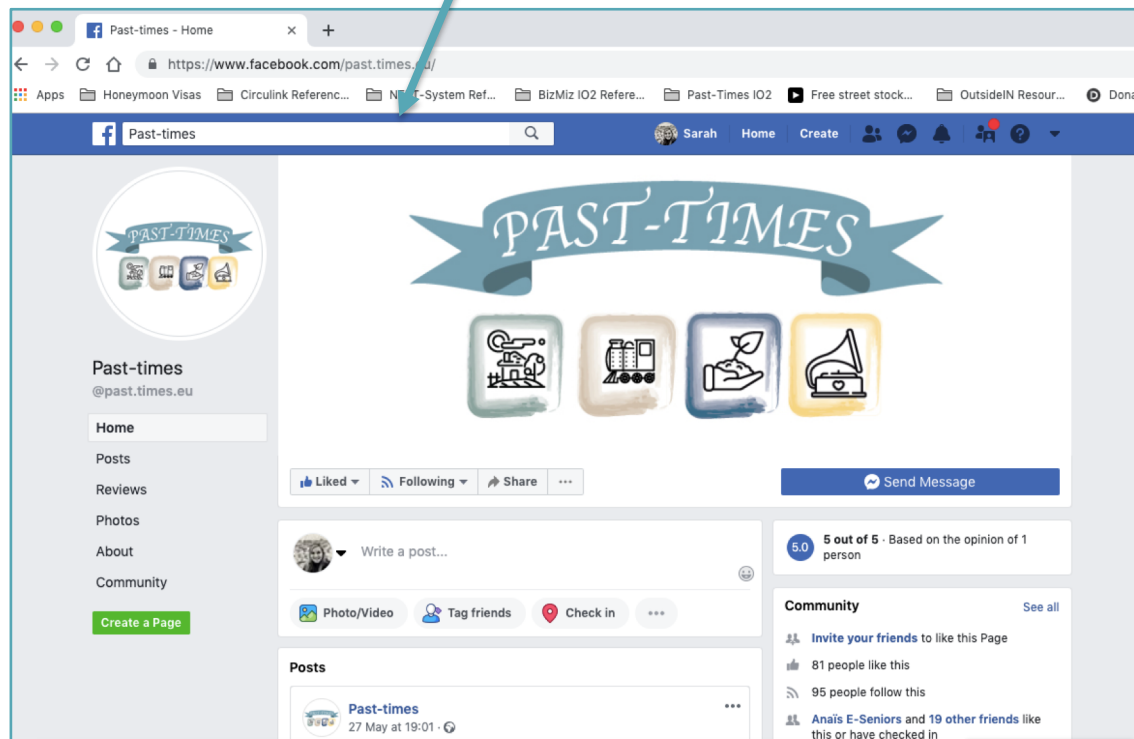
Past-times - Home ×
+
https://www.facebook.com/past.times.eu/
Apps Honeymoon Visas Circulink Referenc... N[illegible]T-System Ref... BizMiz IO2 Refere... Past-Times IO2 Free street stock... OutsideIN Resour... Dona
Past-times
Sarah Home Create

PAST-TIMES

PAST-TIMES

Past-times
@past.times.eu
Home
Posts
Reviews
Photos
About
Community
Create a Page

Liked Following Share ···
Send Message

Write a post...
Photo/Video Tag friends Check in ···

Posts
Past-times
27 May at 19:01 ·

5.0 5 out of 5 · Based on the opinion of 1 person

Community See all
Invite your friends to like this Page
81 people like this
95 people follow this
Anaïs E-Seniors and 19 other friends like this or have checked in